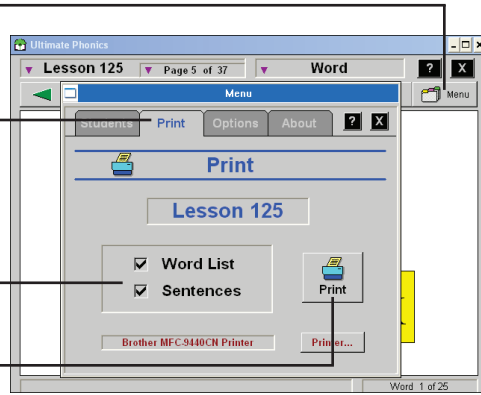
Ultimate Phonics

Lesson 125

Page 5 of 37

Word

?

X

Menu

Menu

Students

Print

Options

About

?

X

Print

Lesson 125

☑ Word List

☑ Sentences

Print

Brother MFC-9440CN Printer

Printer...

Word 1 of 25